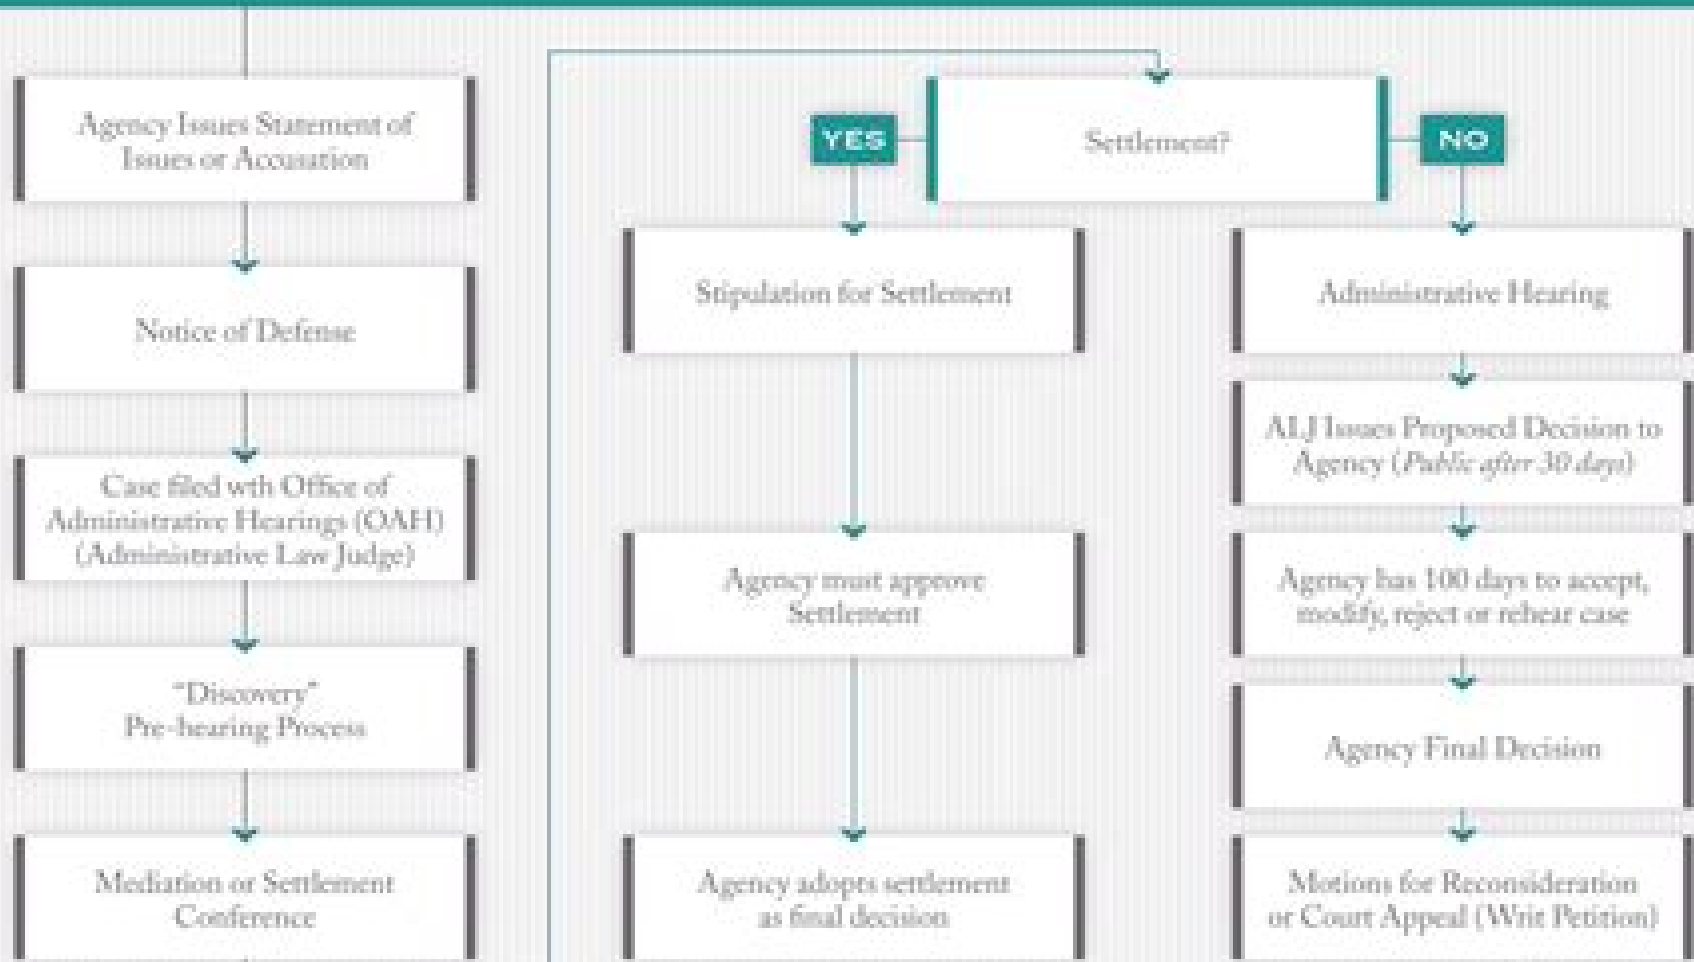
Agency Issues Statement of Issues or Accusation

Notice of Defense

Case filed wth Office of Administrative Hearings (OAH) (Administrative Law Judge)

"Discovery" Pre-hearing Process

Mediation or Settlement Conference

YES

Settlement?

NO

Stipulation for Settlement

Agency must approve Settlement

Agency adopts settlement as final decision

Administrative Hearing

ALJ Issues Proposed Decision to Agency (*Public after 30 days*)

Agency has 100 days to accept, modify, reject or rehear case

Agency Final Decision

Motions for Reconsideration or Court Appeal (Writ Petition)